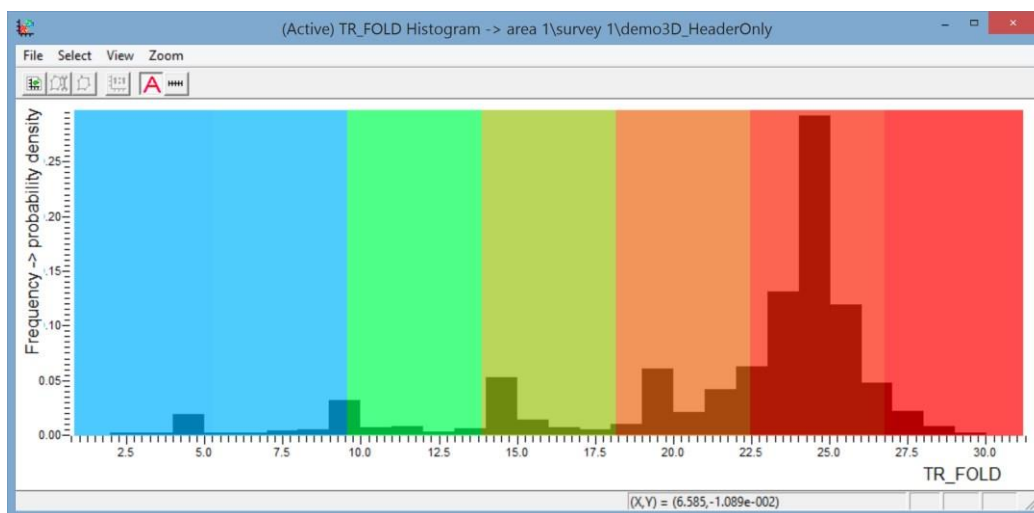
(Active) TR_FOLD Histogram -> area 1\survey 1\demo3D_HeaderOnly

File Select View Zoom

A

Frequency -> probability density

.25
.20
.15
.10
0.05
0.00

2.5 5.0 7.5 10.0 12.5 15.0 17.5 20.0 22.5 25.0 27.5 30.0

TR_FOLD

(X,Y) = (6.585,-1.089e-002)